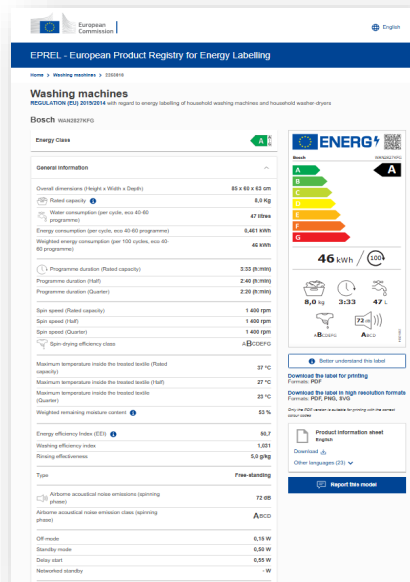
European Commission

English

EPREL - European Product Registry for Energy Labelling

Home > Washing machines > 2350919

Washing machines
REGULATION (EU) 2019/2014 with regard to energy labelling of household washing machines and household washer-dryers

Bosch WAN28271KFG

Energy Class A

General information

| | |
|---|---|
| Overall dimensions (Height x Width x Depth) | 85 x 60 x 63 cm |
| Rated capacity | 8,0 Kg |
| Water consumption (per cycle, eco 40-60 programme) | 47 litres |
| Energy consumption (per cycle, eco 40-60 programme) | 0,461 kWh |
| Weighted energy consumption (per 100 cycles, eco 40-60 programme) | 46 kWh |
| Programme duration (Rated capacity) | 3:33 (h:min) |
| Programme duration (Half) | 2:40 (h:min) |
| Programme duration (Quarter) | 2:20 (h:min) |
| Spin speed (Rated capacity) | 1 400 rpm |
| Spin speed (Half) | 1 400 rpm |
| Spin speed (Quarter) | 1 400 rpm |
| Spin-drying efficiency class | ABCDEFG |
| Maximum temperature inside the treated textile (Rated capacity) | 37 °C |
| Maximum temperature inside the treated textile (Half) | 27 °C |
| Maximum temperature inside the treated textile (Quarter) | 23 °C |
| Weighted remaining moisture content | 53 % |
| Energy efficiency index (EEI) | 50,7 |
| Washing efficiency index | 1,031 |
| Rinsing effectiveness | 5,0 g/kg |
| Type | Free-standing |
| Airborne acoustical noise emissions (spinning phase) | 72 dB |
| Airborne acoustical noise emission class (spinning phase) | ABCD |
| Off-mode | 0,15 W |
| Standby mode | 0,50 W |
| Delay start | 0,55 W |
| Networked standby | - W |

ENERG
Bosch
WAN28271KFG
A
B
C
D
E
F
G
46 kWh / 100
8,0 kg
3:33
47 L
ABCDEFG
72 dB
ABCD

Better understand this label

Download the label for printing
Formats: PDF

Download the label in high resolution formats
Formats: PDF, PNG, SVG

Only the PDF version is suitable for printing with the correct colour codes

Product information sheet
English
Download
Other languages (23)

Report this model